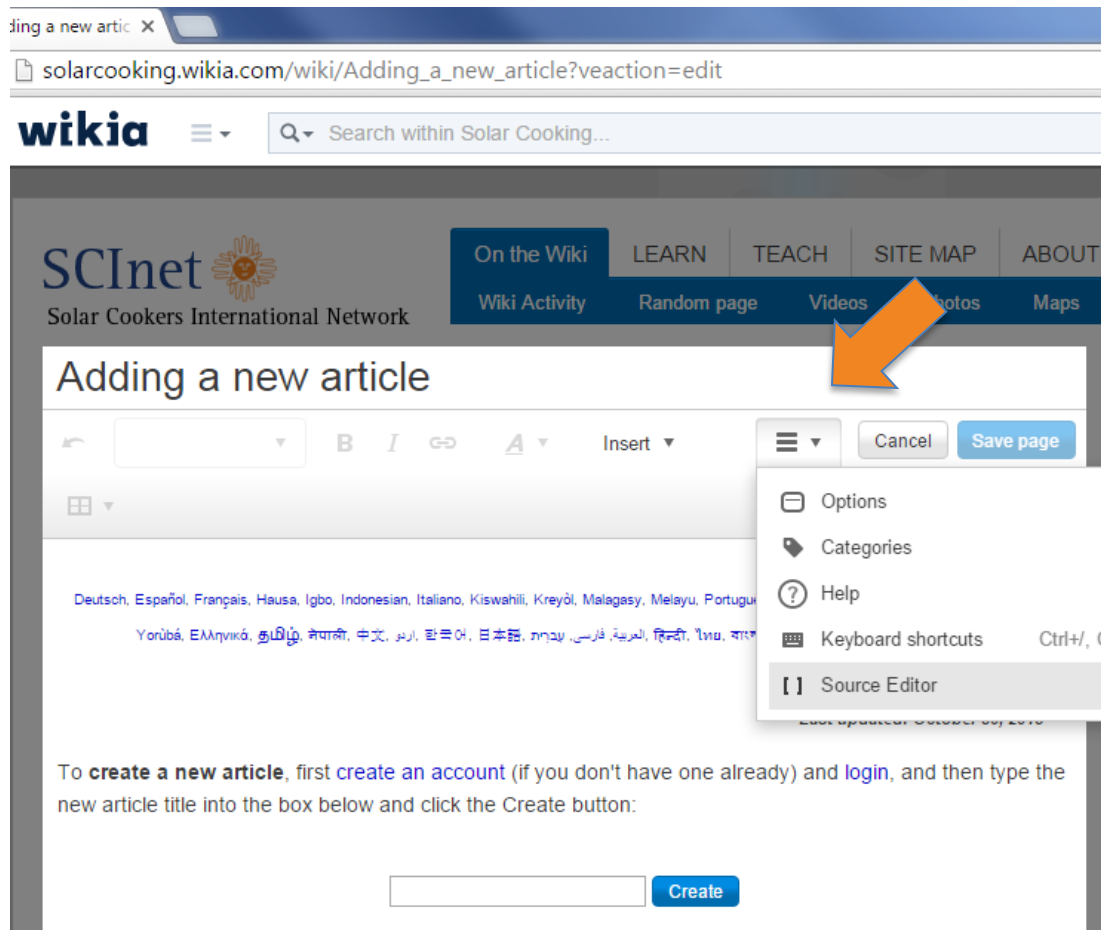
ding a new artic ×

solarcooking.wikia.com/wiki/Adding_a_new_article?veaction=edit

wikia

Search within Solar Cooking...

SCInet
Solar Cookers International Network

On the Wiki | LEARN | TEACH | SITE MAP | ABOUT

Wiki Activity | Random page | Videos | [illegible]otos | Maps

Adding a new article

B I A Insert Cancel Save page

Options
Categories
Help
Keyboard shortcuts Ctrl+/, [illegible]
[ ] Source Editor

Deutsch, Español, Français, Hausa, Igbo, Indonesian, Italiano, Kiswahili, Kreyòl, Malagasy, Melayu, Portugu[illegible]

Yorùbá, Ελληνικά, தமிழ், नेपाली, 中文, اردو, 한국어, 日本語, עברית, فارسی, العربية, हिन्दी, ไทย, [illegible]

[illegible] October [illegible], 2013

To **create a new article**, first create an account (if you don't have one already) and login, and then type the new article title into the box below and click the Create button:

Create